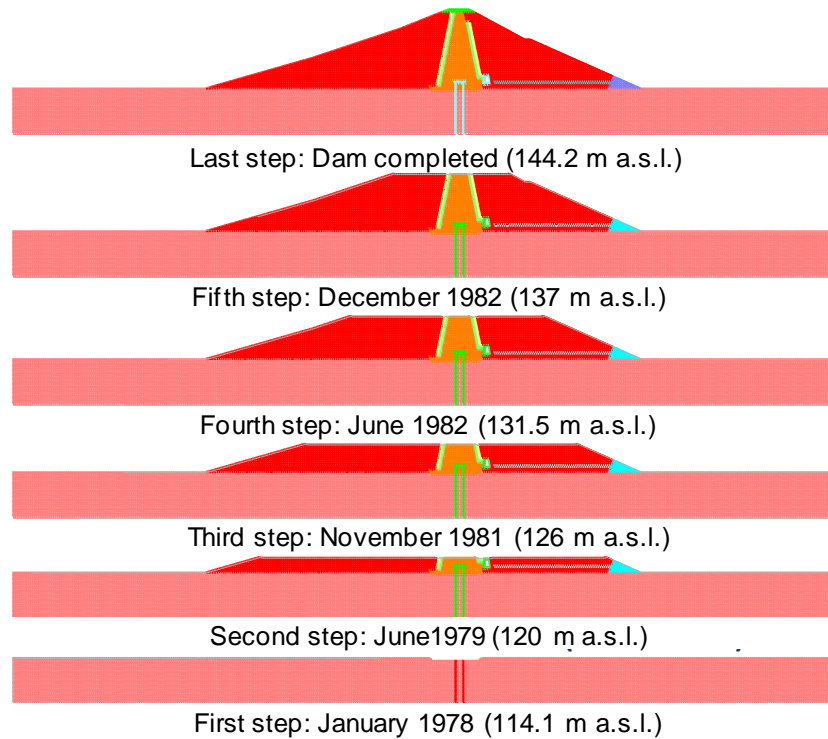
Last step: Dam completed (144.2 m a.s.l.)

Fifth step: December 1982 (137 m a.s.l.)

Fourth step: June 1982 (131.5 m a.s.l.)

Third step: November 1981 (126 m a.s.l.)

Second step: June1979 (120 m a.s.l.)

First step: January 1978 (114.1 m a.s.l.)